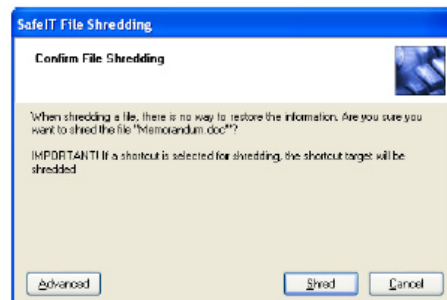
SafeIT File Shredding

Confirm File Shredding

When shredding a file, there is no way to restore the information. Are you sure you want to shred the file "Memorandum.doc"?

IMPORTANT! If a shortcut is selected for shredding, the shortcut target will be shredded

Advanced

Shred

Cancel